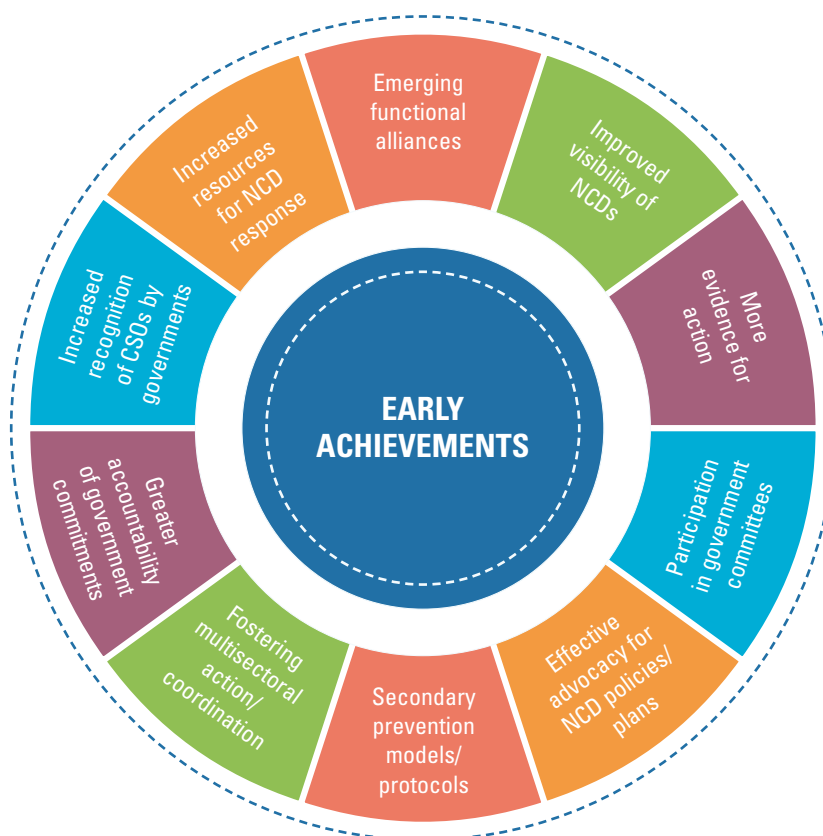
EARLY ACHIEVEMENTS

Emerging functional alliances

Improved visibility of NCDs

More evidence for action

Participation in government committees

Effective advocacy for NCD policies/ plans

Secondary prevention models/ protocols

Fostering multisectoral action/ coordination

Greater accountability of government commitments

Increased recognition of CSOs by governments

Increased resources for NCD response